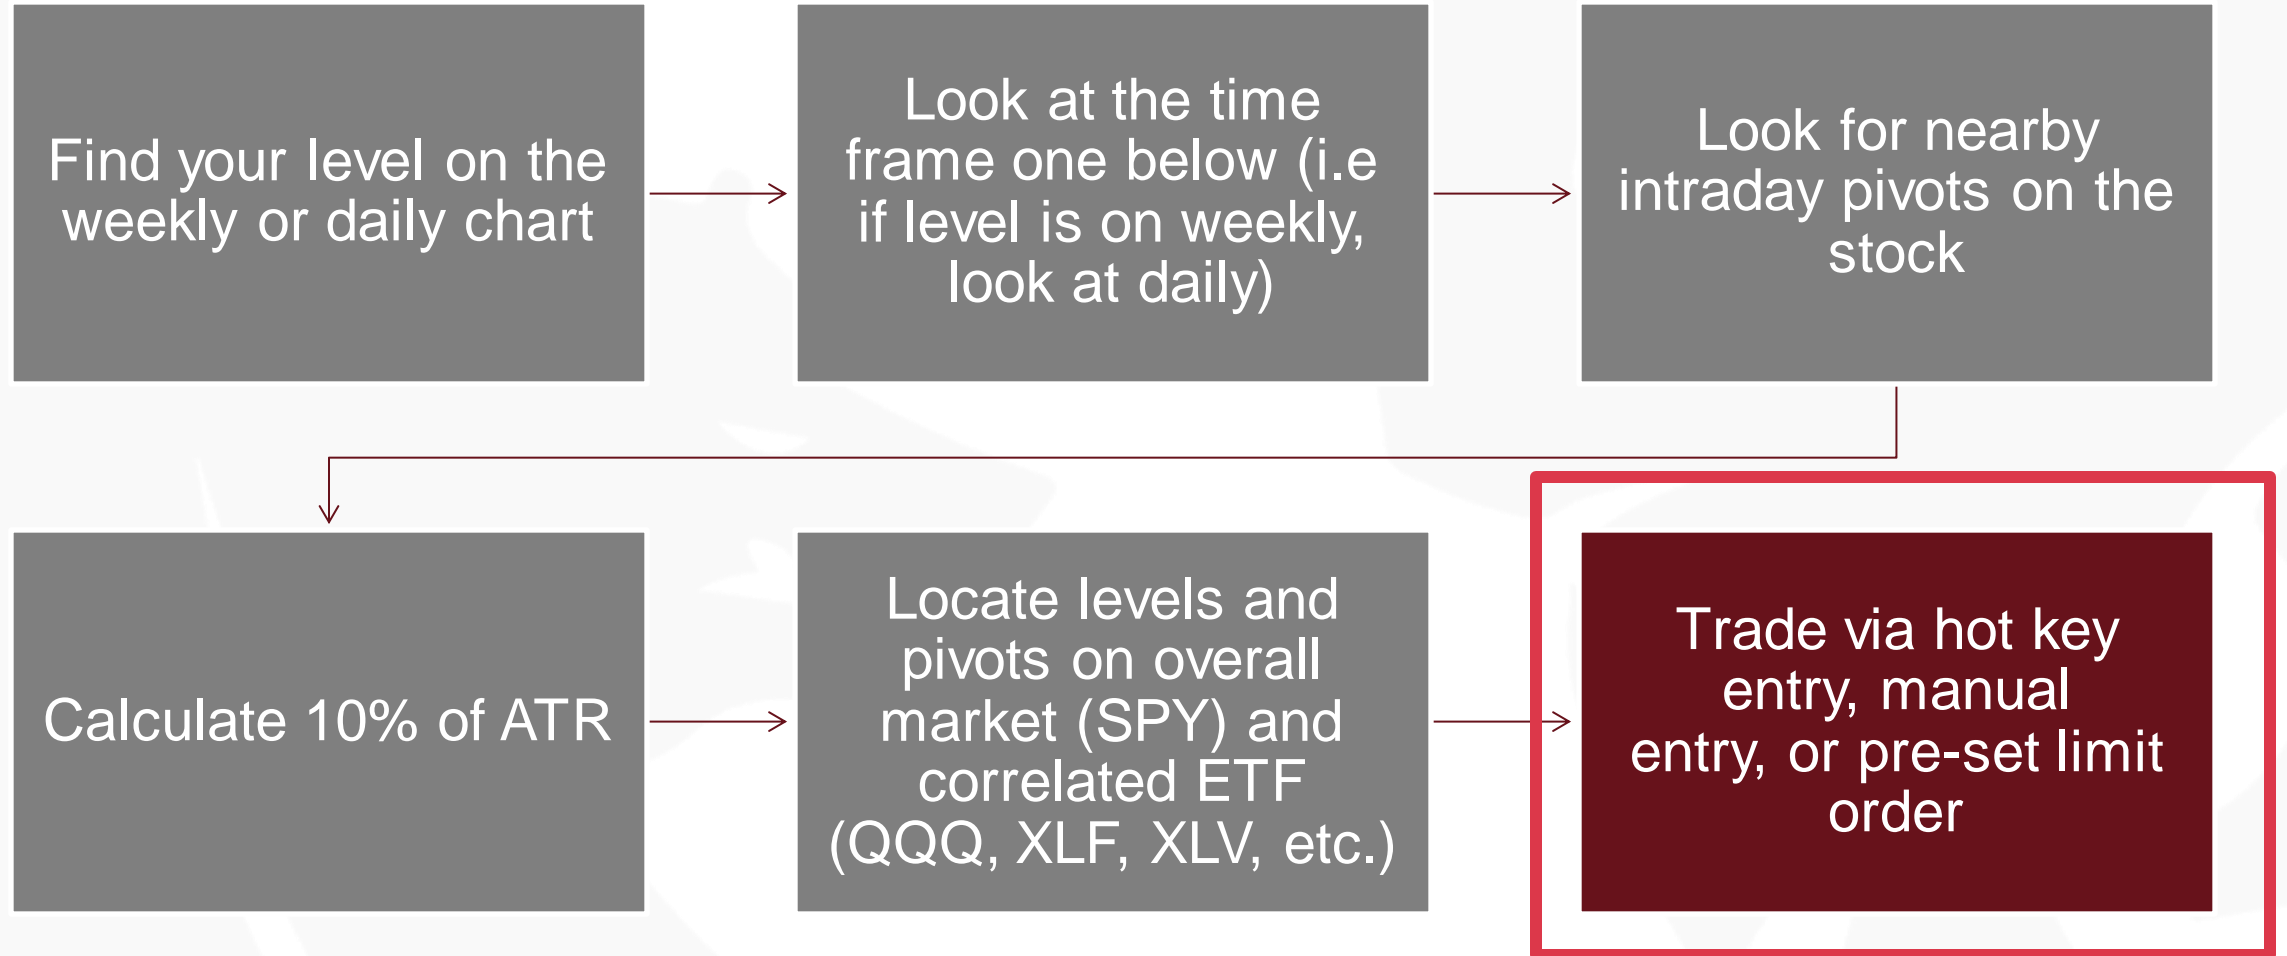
Find your level on the weekly or daily chart

Look at the time frame one below (i.e if level is on weekly, look at daily)

Look for nearby intraday pivots on the stock

Calculate 10% of ATR

Locate levels and pivots on overall market (SPY) and correlated ETF (QQQ, XLF, XLV, etc.)

Trade via hot key entry, manual entry, or pre-set limit order